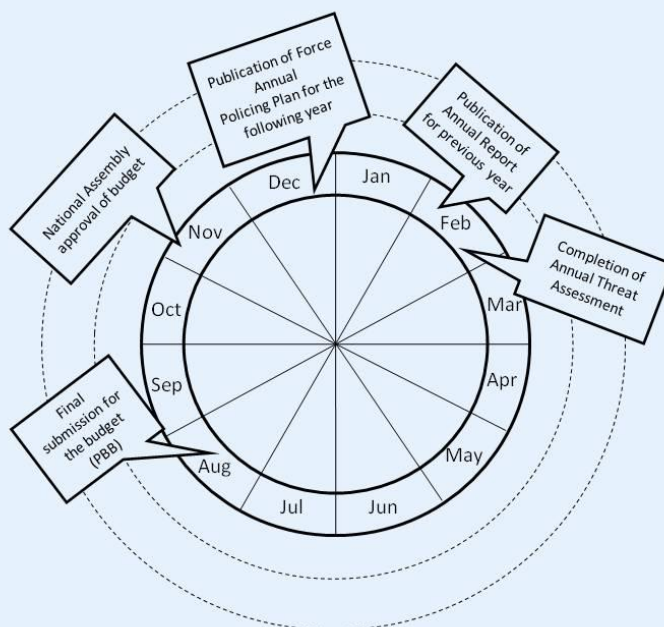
Publication of Force Annual Policing Plan for the following year

Publication of Annual Report for previous year

National Assembly approval of budget

Completion of Annual Threat Assessment

Final submission for the budget (PBB)

Jan
Feb
Mar
Apr
May
Jun
Jul
Aug
Sep
Oct
Nov
Dec